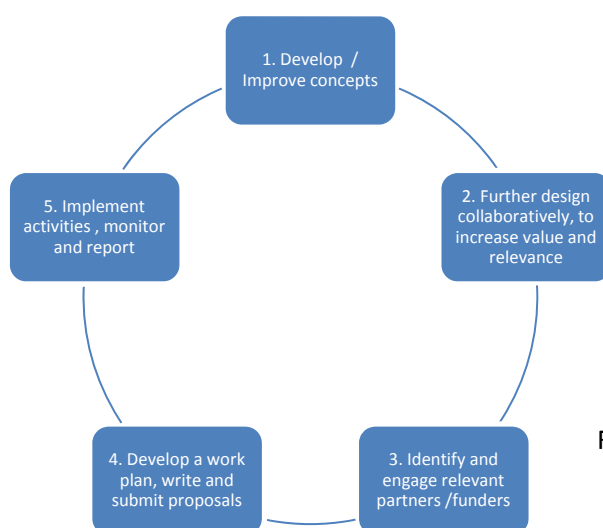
1. Develop / Improve concepts

2. Further design collaboratively, to increase value and relevance

3. Identify and engage relevant partners /funders

4. Develop a work plan, write and submit proposals

5. Implement activities , monitor and report

F